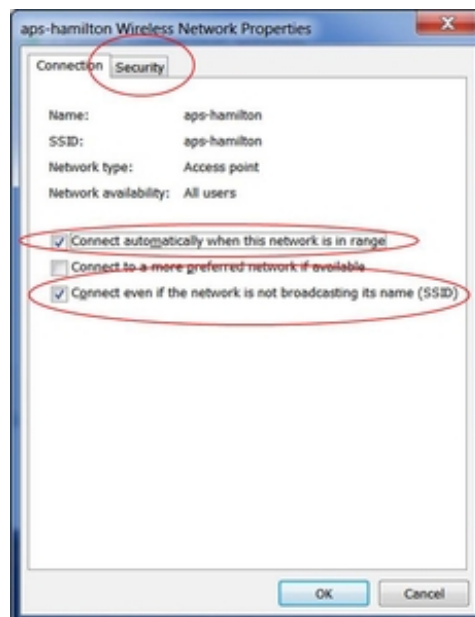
aps-hamilton Wireless Network Properties

Connection Security

Name: aps-hamilton
SSID: aps-hamilton
Network type: Access point
Network availability: All users

Connect automatically when this network is in range
Connect to a more preferred network if available
Connect even if the network is not broadcasting its name (SSID)

OK Cancel